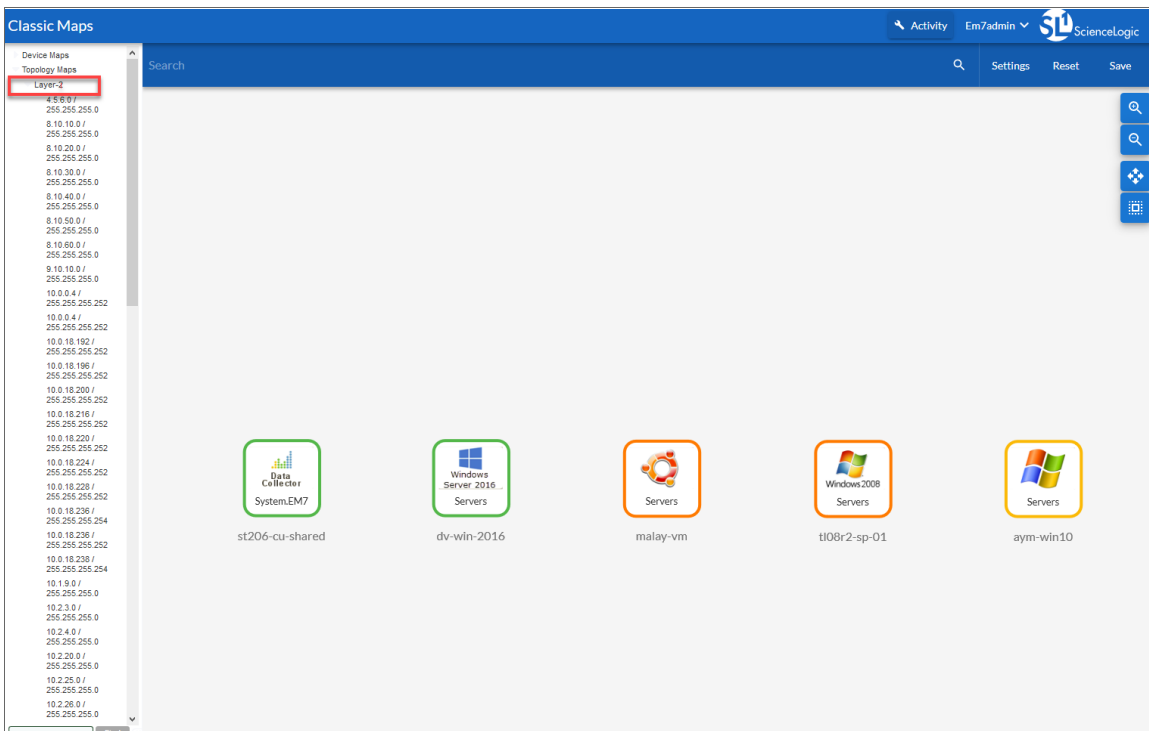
Classic Maps

Activity Em7admin ScienceLogic

Device Maps
Topology Maps
Layer-2
4.5.6.0 / 255.255.255.0
8.10.10.0 / 255.255.255.0
8.10.20.0 / 255.255.255.0
8.10.30.0 / 255.255.255.0
8.10.40.0 / 255.255.255.0
8.10.50.0 / 255.255.255.0
8.10.60.0 / 255.255.255.0
9.10.10.0 / 255.255.255.0
10.0.0.4 / 255.255.255.252
10.0.0.4 / 255.255.255.252
10.0.18.192 / 255.255.255.252
10.0.18.196 / 255.255.255.252
10.0.18.200 / 255.255.255.252
10.0.18.216 / 255.255.255.252
10.0.18.220 / 255.255.255.252
10.0.18.224 / 255.255.255.252
10.0.18.228 / 255.255.255.252
10.0.18.236 / 255.255.255.254
10.0.18.236 / 255.255.255.252
10.0.18.238 / 255.255.255.254
10.1.9.0 / 255.255.255.0
10.2.3.0 / 255.255.255.0
10.2.4.0 / 255.255.255.0
10.2.20.0 / 255.255.255.0
10.2.25.0 / 255.255.255.0
10.2.26.0 / 255.255.255.0

Search

Settings Reset Save

Data Collector
System.EM7
st206-cu-shared

Windows Server 2016
Servers
dv-win-2016

Servers
malay-vm

Windows2008
Servers
tl08r2-sp-01

Servers
aym-win10